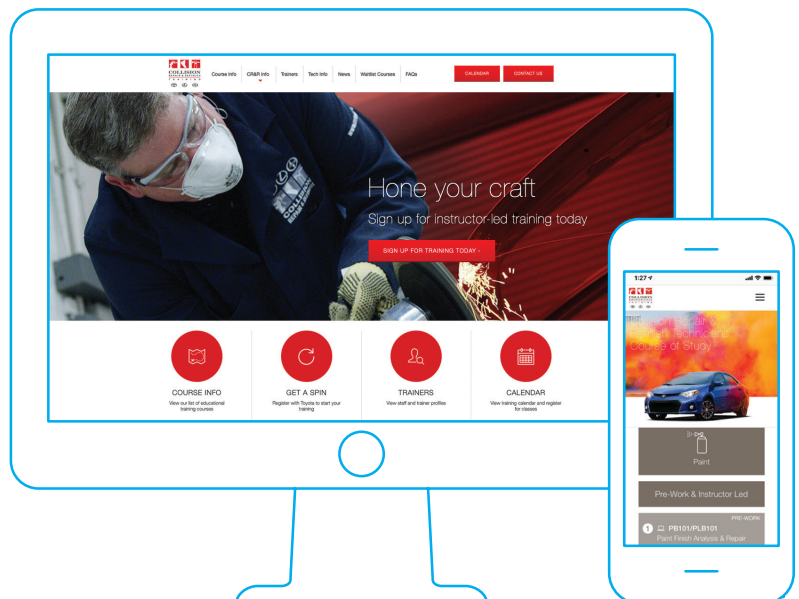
COLLISION

Course Info
CR&R Info
Trainers
Tech Info
News
Waitlist Courses
FAQs
CALENDAR
CONTACT US

Hone your craft

Sign up for instructor-led training today

SIGN UP FOR TRAINING TODAY ›

COURSE INFO
View our list of educational training courses

GET A SPIN
Register with Toyota to start your training

TRAINERS
View staff and trainer profiles

CALENDAR
View training calendar and register for classes

1:27

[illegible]
Course of Study

Paint

Pre-Work & Instructor Led

PRE-WORK
1 PB101/PLB101
Paint Finish Analysis & Repair